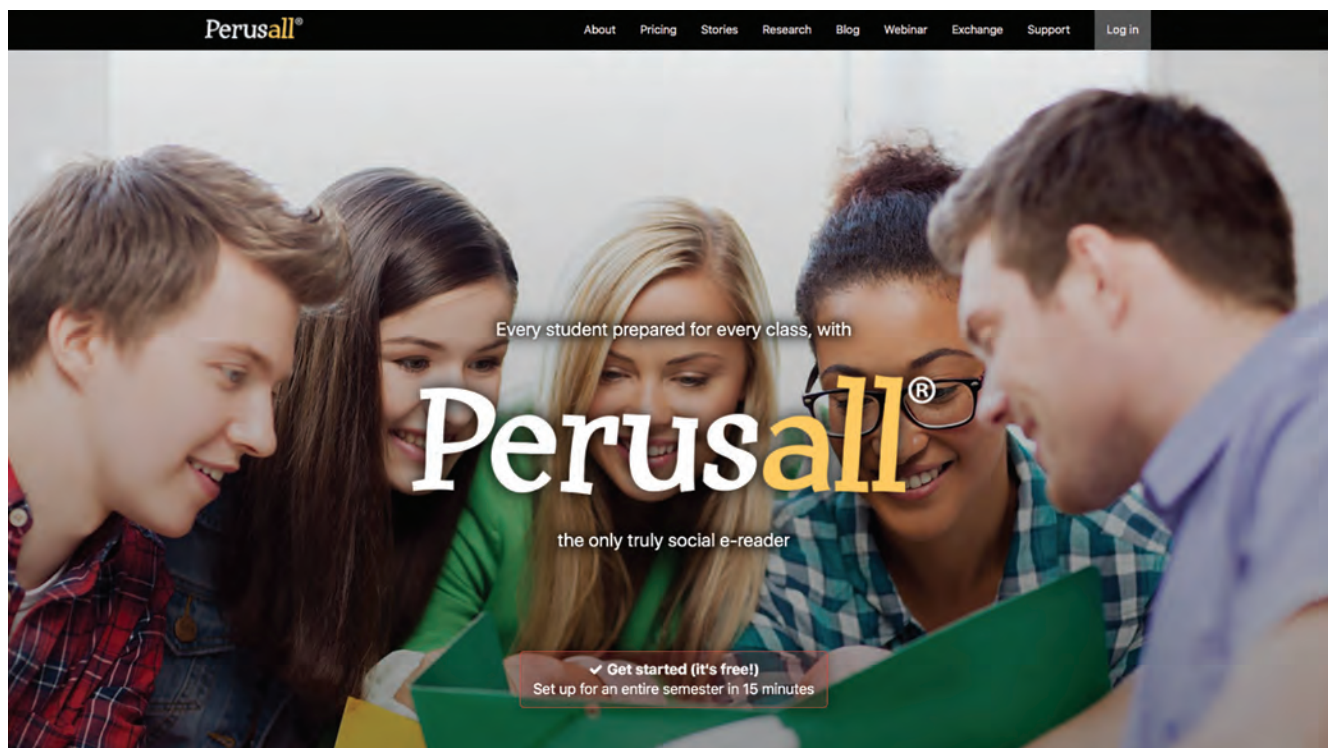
Perusall®

About Pricing Stories Research Blog Webinar Exchange Support Log in

Every student prepared for every class, with

Perusall®

the only truly social e-reader

✔ Get started (it's free!)
Set up for an entire semester in 15 minutes